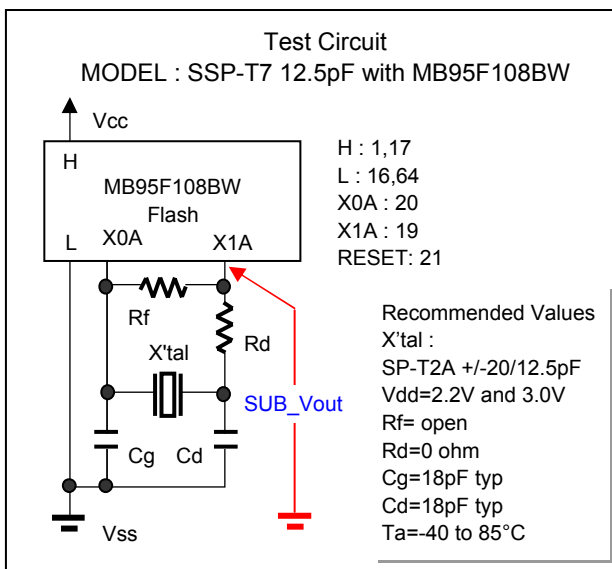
Test Circuit
MODEL : SSP-T7 12.5pF with MB95F108BW

Vcc

H
MB95F108BW
Flash
L X0A X1A

H : 1,17
L : 16,64
X0A : 20
X1A : 19
RESET: 21

Rf
Rd
X'tal
SUB_Vout
Cg Cd
Vss

Recommended Values
X'tal :
SP-T2A +/-20/12.5pF
Vdd=2.2V and 3.0V
Rf= open
Rd=0 ohm
Cg=18pF typ
Cd=18pF typ
Ta=-40 to 85°C